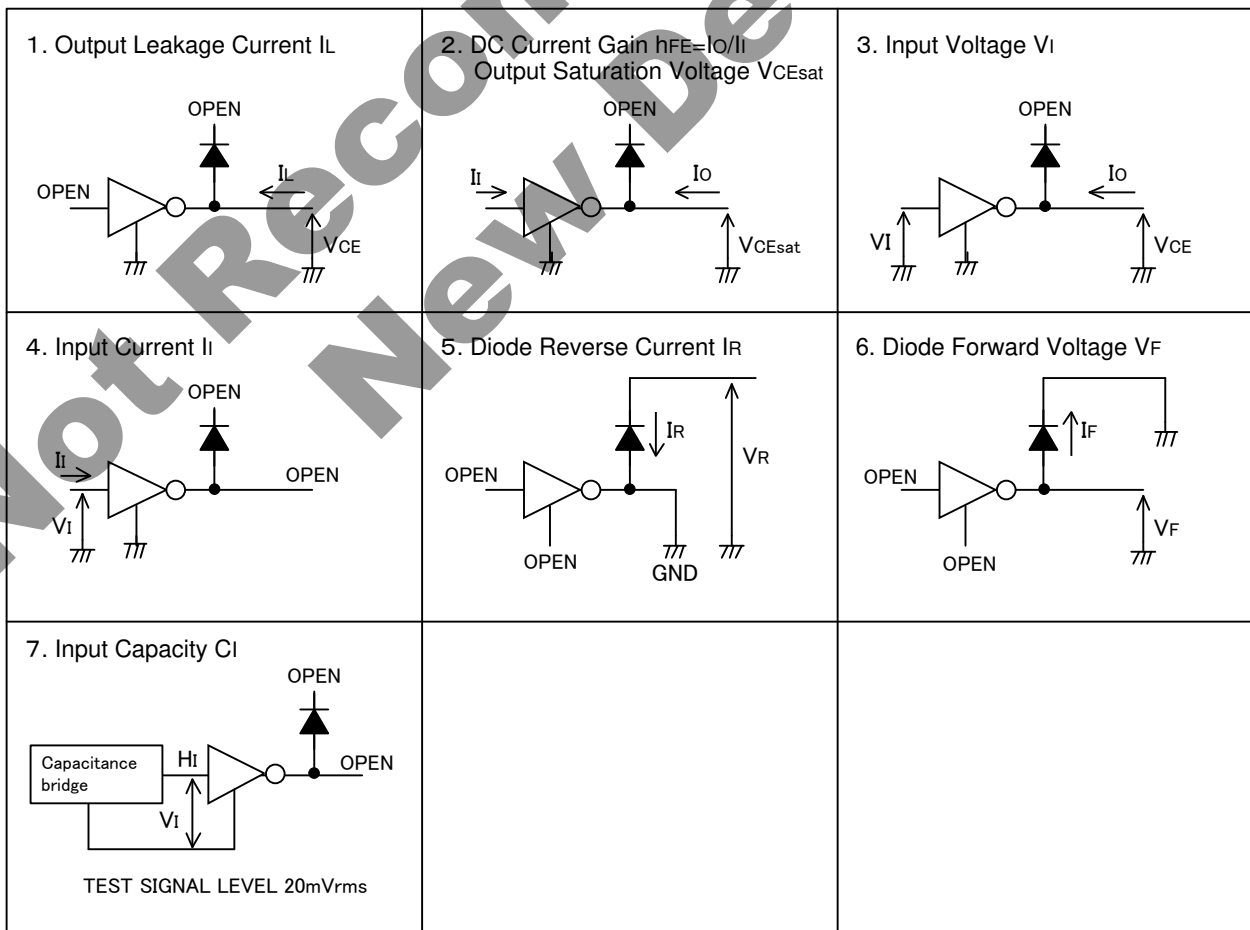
1. Output Leakage Current $I_L$

OPEN

OPEN

$I_L$

$V_{CE}$

2. DC Current Gain $h_{FE}=I_O/I_I$
Output Saturation Voltage $V_{CEsat}$

OPEN

$I_I$

$I_O$

$V_{CEsat}$

3. Input Voltage $V_I$

OPEN

$I_O$

VI

$V_{CE}$

4. Input Current $I_I$

OPEN

$I_I$

OPEN

$V_I$

5. Diode Reverse Current $I_R$

$I_R$

$V_R$

OPEN

OPEN

GND

6. Diode Forward Voltage $V_F$

$I_F$

OPEN

$V_F$

OPEN

7. Input Capacity $C_I$

OPEN

Capacitance bridge

$H_I$

OPEN

$V_I$

TEST SIGNAL LEVEL 20mVrms

Not Recommended for New Design